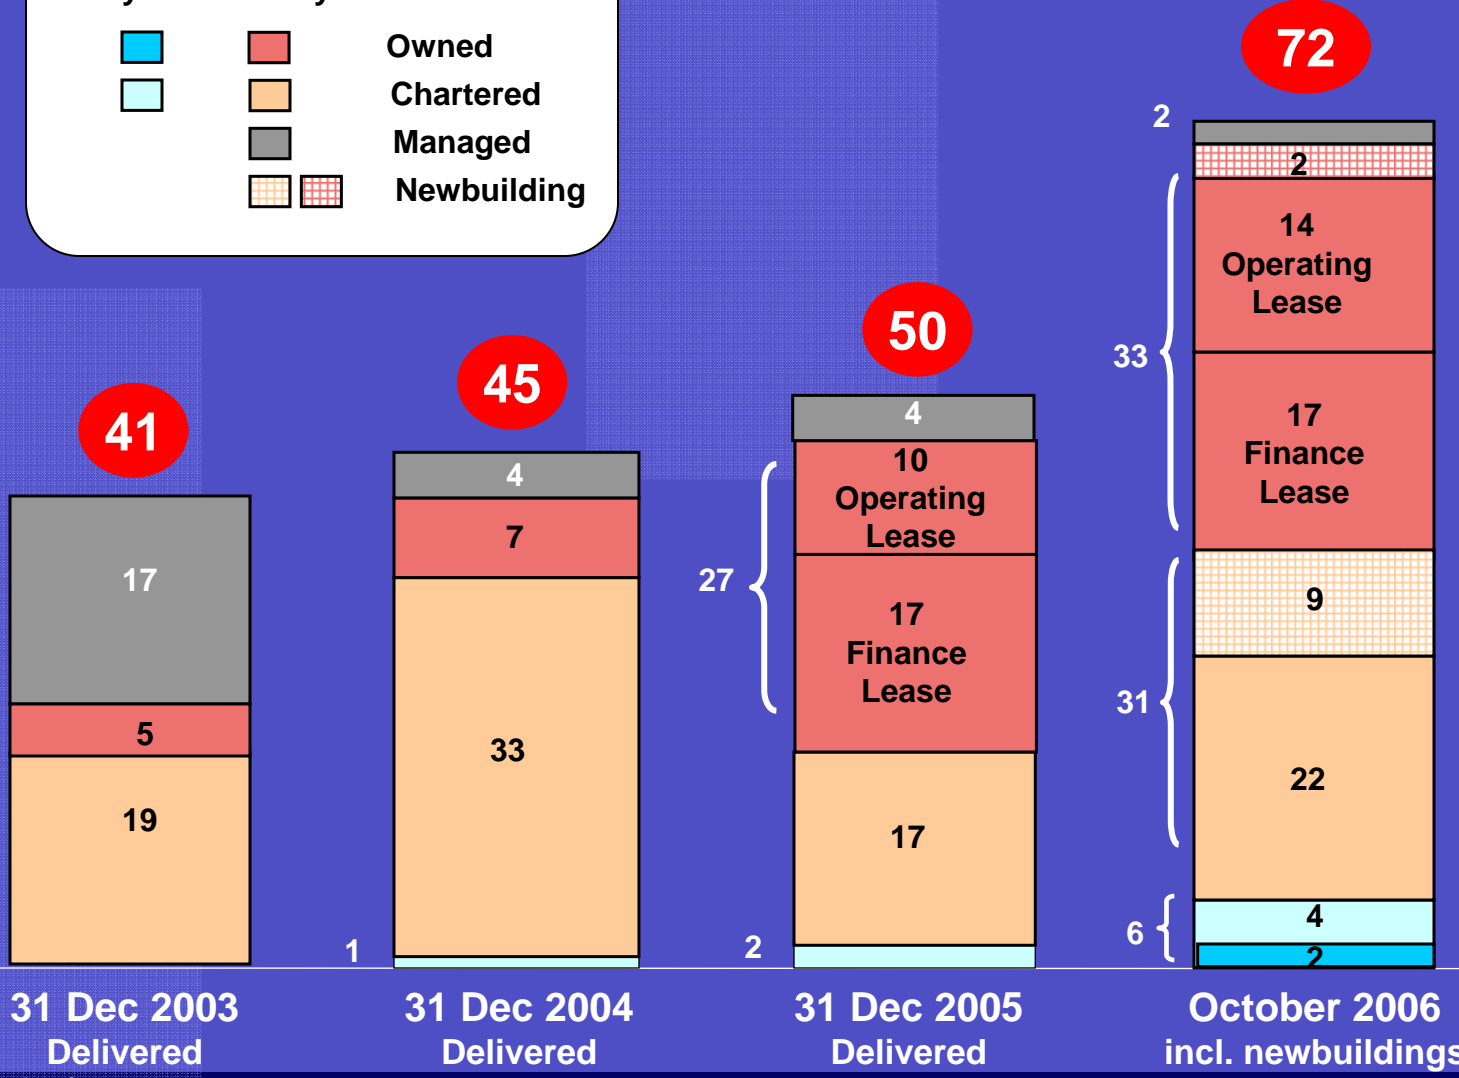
Owned
Chartered
Managed
Newbuilding

41

17
5
19

31 Dec 2003
Delivered

45

4
7
33
1

31 Dec 2004
Delivered

50

4
10 Operating Lease
27
17 Finance Lease
17
2

31 Dec 2005
Delivered

72

2
2
33
14 Operating Lease
17 Finance Lease
31
9
22
6
4
2

October 2006
incl. newbuildings